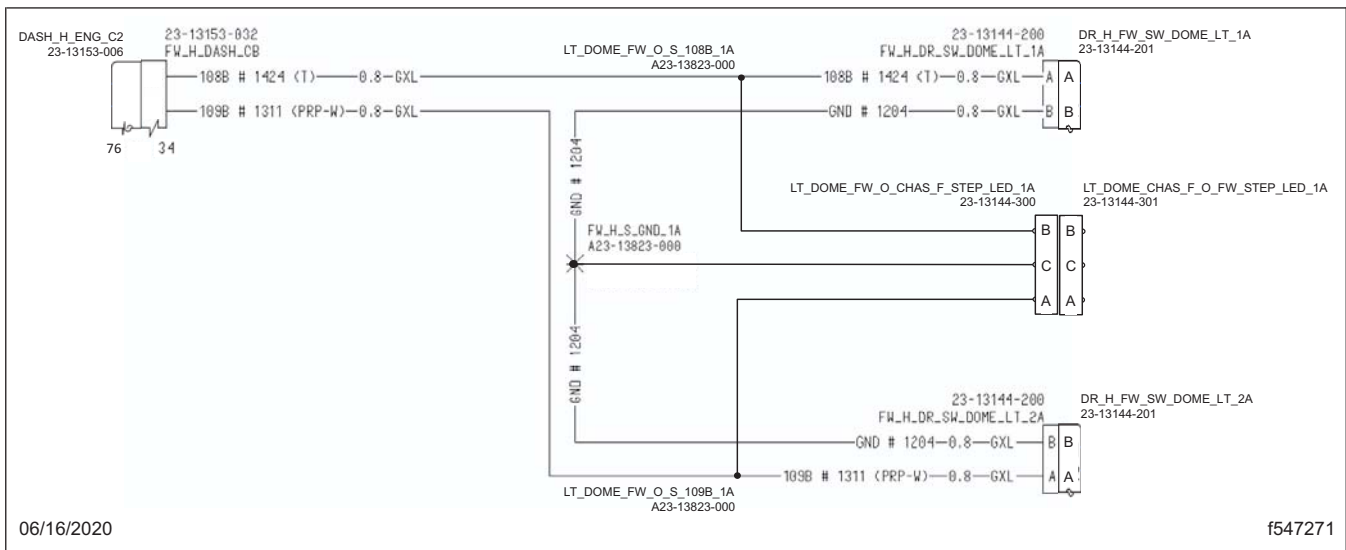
DASH_H_ENG_C2
23-13153-006

23-13153-032
FW_H_DASH_CB

108B # 1424 (T)—0.8—GXL
109B # 1311 (PRP-W)—0.8—GXL

76 34

LT_DOME_FW_O_S_108B_1A
A23-13823-000

23-13144-200
FW_H_DR_SW_DOME_LT_1A

108B # 1424 (T)—0.8—GXL—A
GND # 1204—0.8—GXL—B

A
B

DR_H_FW_SW_DOME_LT_1A
23-13144-201

GND # 1204

FW_H_S_GND_1A
A23-13823-000

LT_DOME_FW_O_CHAS_F_STEP_LED_1A
23-13144-300

LT_DOME_CHAS_F_O_FW_STEP_LED_1A
23-13144-301

B B
C C
A A

GND # 1204

23-13144-200
FW_H_DR_SW_DOME_LT_2A

GND # 1204—0.8—GXL—B
109B # 1311 (PRP-W)—0.8—GXL—A

B
A

DR_H_FW_SW_DOME_LT_2A
23-13144-201

LT_DOME_FW_O_S_109B_1A
A23-13823-000

06/16/2020

f547271